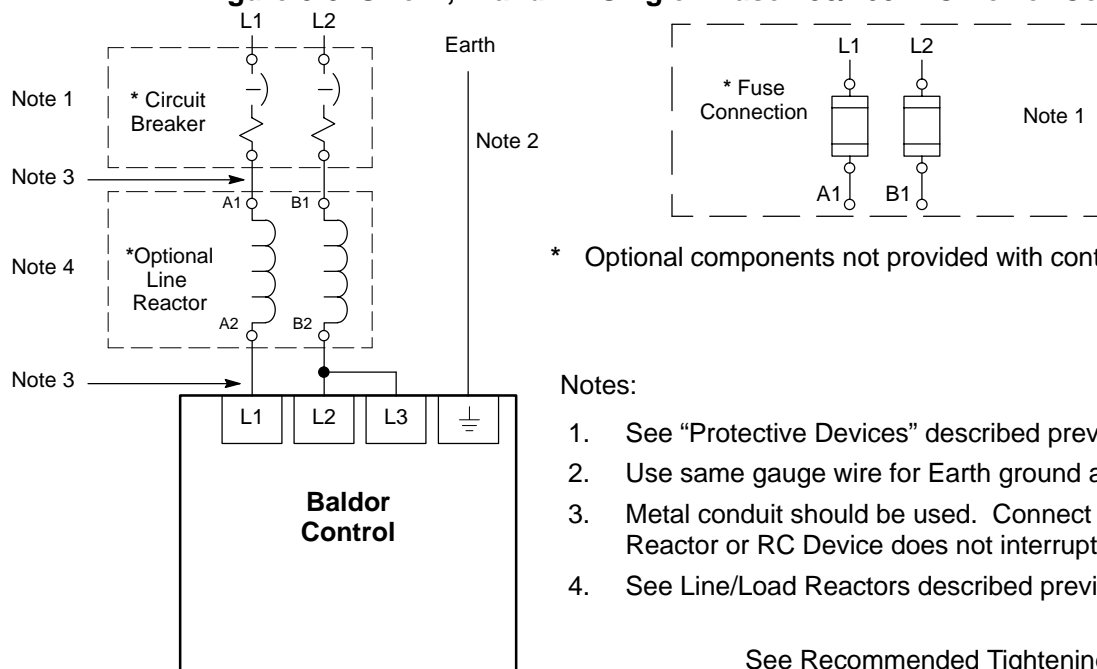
L1 L2

Earth

Note 1

* Circuit Breaker

Note 2

Note 3

A1 B1

Note 4

*Optional Line Reactor

A2 B2

Note 3

L1 L2 L3 $\perp$

Baldor Control

* Fuse Connection

L1 L2

Note 1

A1 B1

* Optional components not provided with cont

Notes:

1. See “Protective Devices” described prev

2. Use same gauge wire for Earth ground a

3. Metal conduit should be used. Connect Reactor or RC Device does not interrupt

4. See Line/Load Reactors described previ

See Recommended Tightening